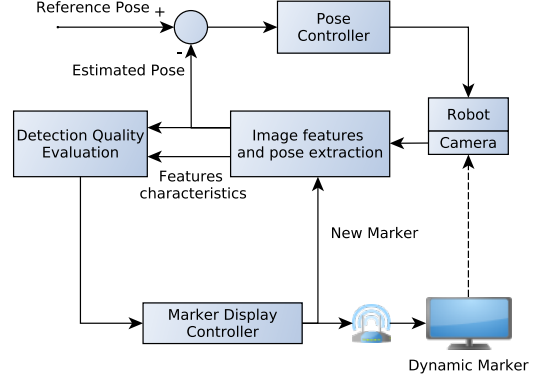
Reference Pose

+

-

Pose Controller

Estimated Pose

Robot

Camera

Detection Quality Evaluation

Image features and pose extraction

Features characteristics

New Marker

Marker Display Controller

Dynamic Marker